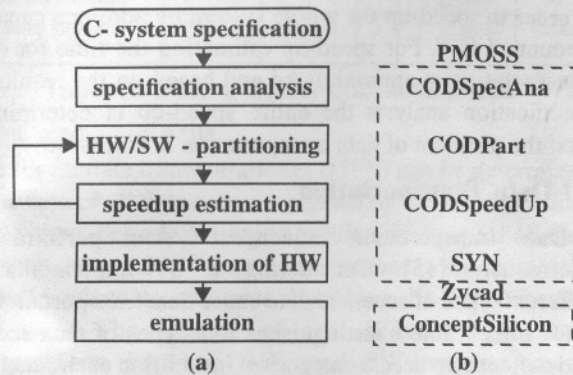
C- system specification

specification analysis

HW/SW - partitioning

speedup estimation

implementation of HW

emulation

(a)

PMOSS

CODSpecAna

CODPart

CODSpeedUp

SYN

Zycad

ConceptSilicon

(b)